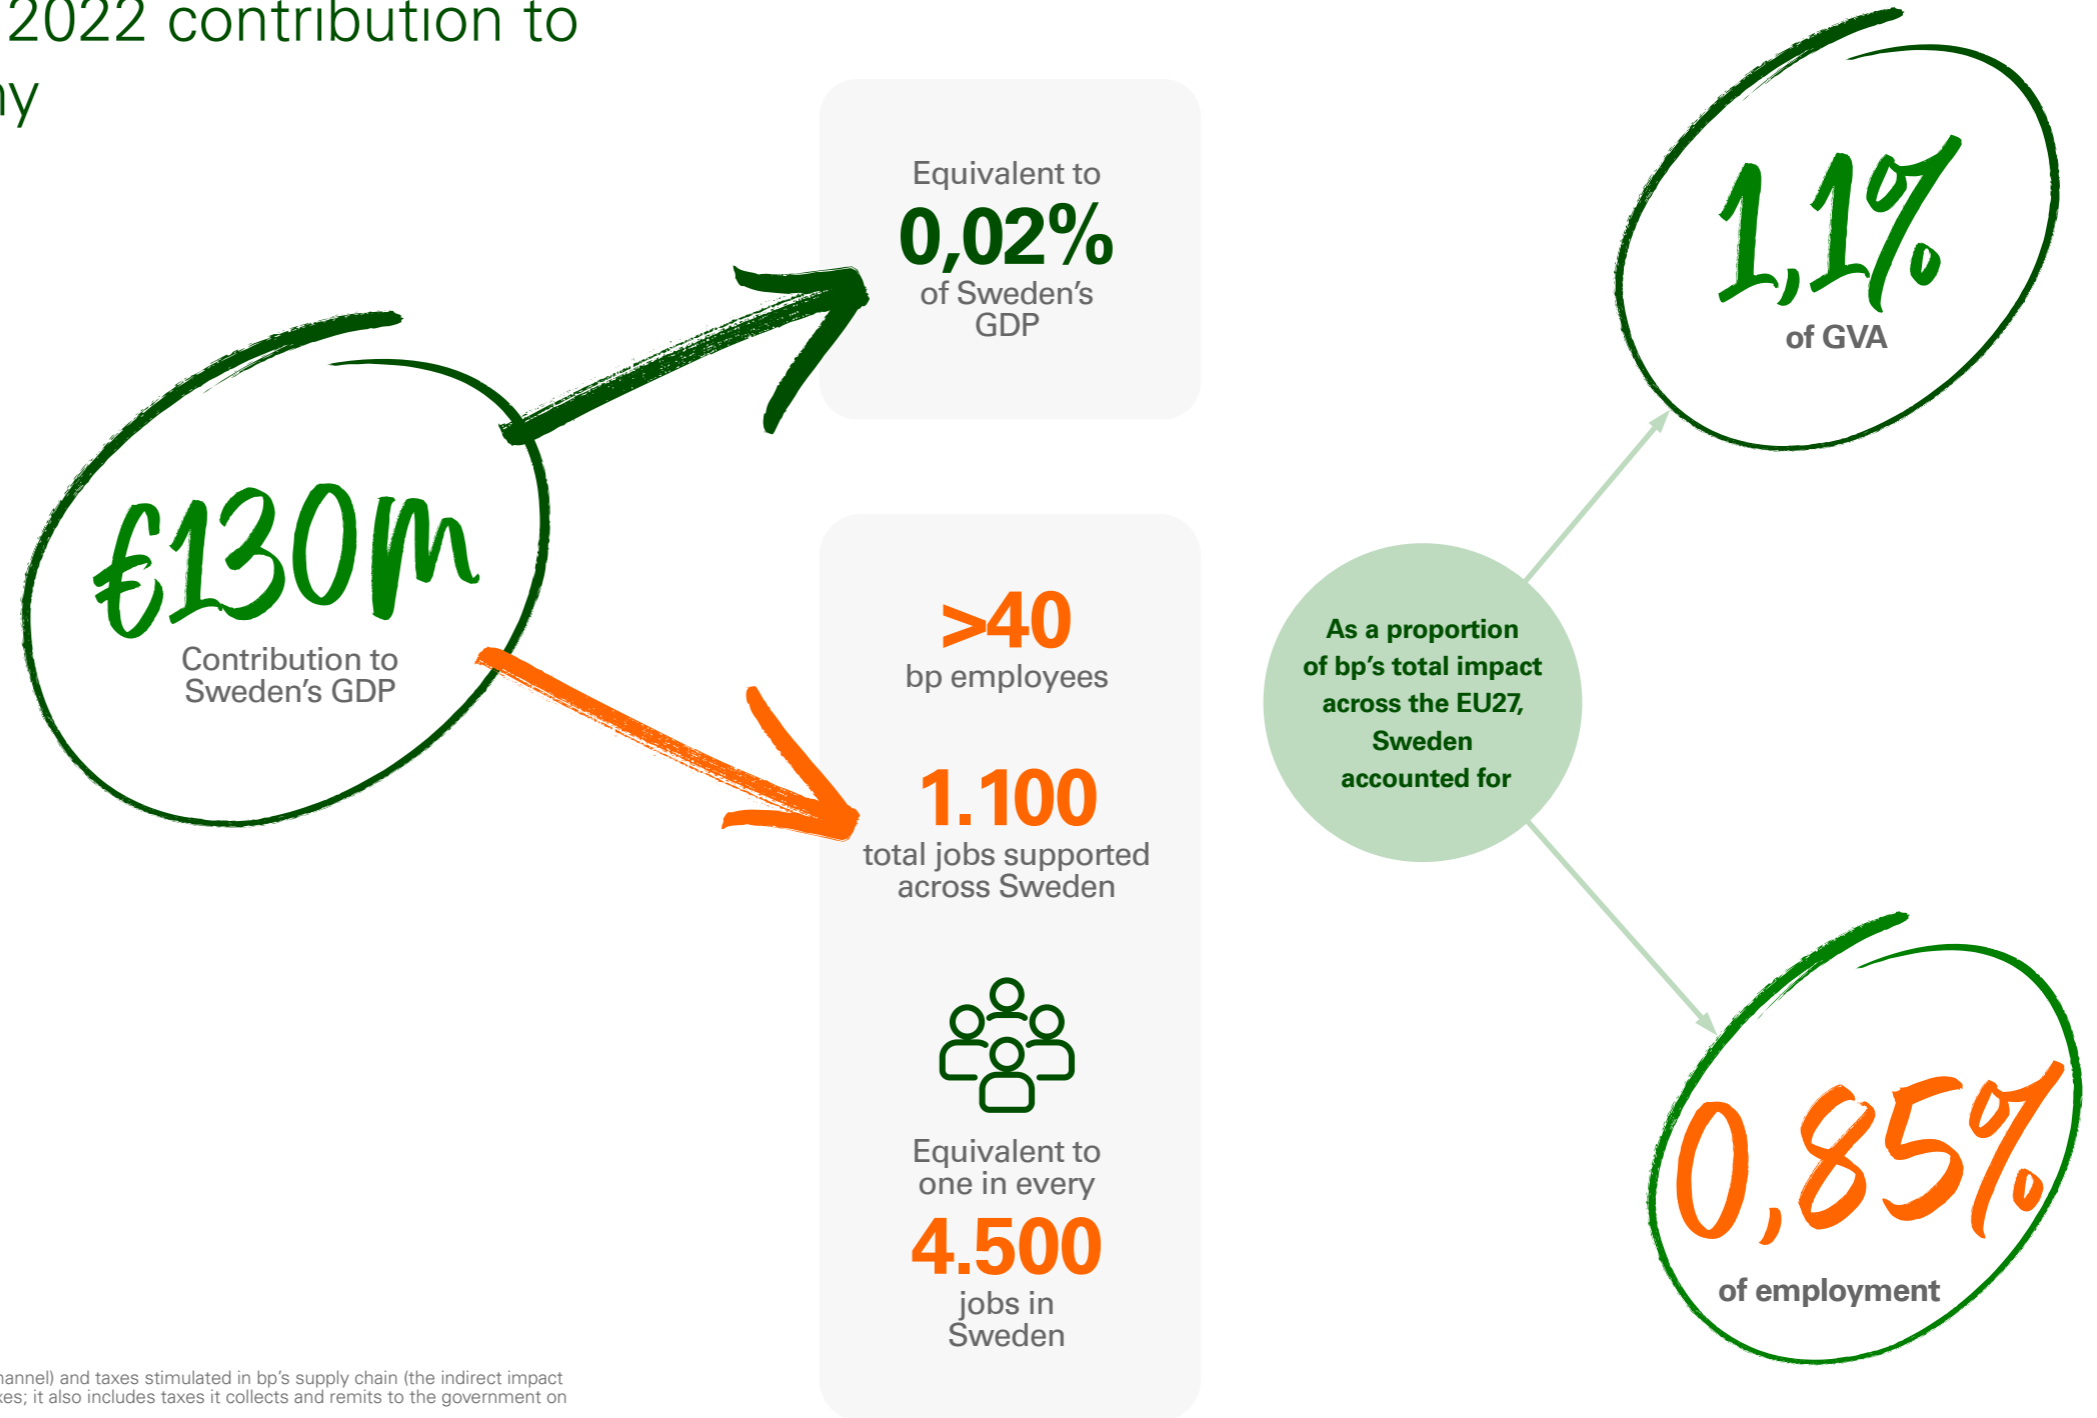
2022 contribution to
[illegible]y

€130m
Contribution to Sweden's GDP

Equivalent to
0,02%
of Sweden's GDP

>40
bp employees

1.100
total jobs supported across Sweden

Equivalent to one in every
4.500
jobs in Sweden

As a proportion of bp's total impact across the EU27, Sweden accounted for

1,1%
of GVA

0,85%
of employment

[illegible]hannel) and taxes stimulated in bp's supply chain (the indirect impact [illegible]xes; it also includes taxes it collects and remits to the government on